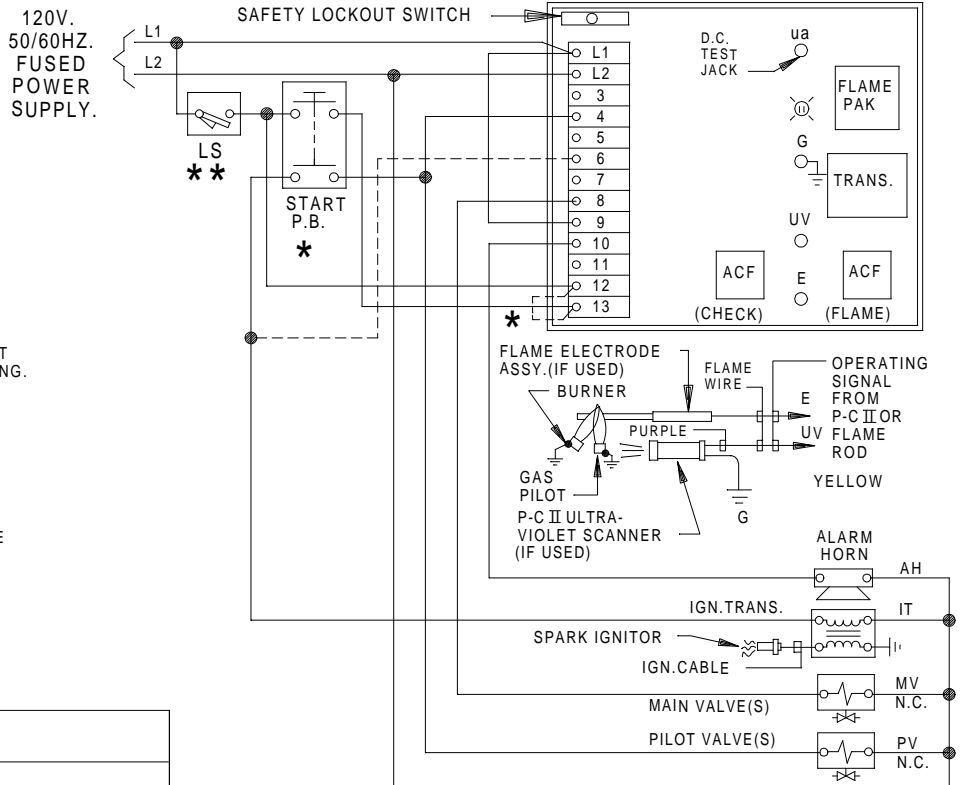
120V.
50/60HZ.
FUSED
POWER
SUPPLY.

L1
L2

SAFETY LOCKOUT SWITCH

LS
**

START
P.B.
*

L1
L2
3
4
5
6
7
8
9
10
11
12
13

*

D.C.
TEST
JACK

ua

FLAME
PAK

G

TRANS.

UV

ACF
(CHECK)

E

ACF
(FLAME)

T
NG.

E

FLAME ELECTRODE
ASSY.(IF USED)

BURNER

FLAME
WIRE

E

OPERATING
SIGNAL
FROM
P-C II OR
FLAME
ROD

PURPLE

UV

YELLOW

GAS
PILOT

P-C II ULTRA-
VIOLET SCANNER
(IF USED)

G

ALARM
HORN

AH

IGN.TRANS.

IT

SPARK IGNITOR

IGN.CABLE

MAIN VALVE(S)

MV
N.C.

PILOT VALVE(S)

PV
N.C.